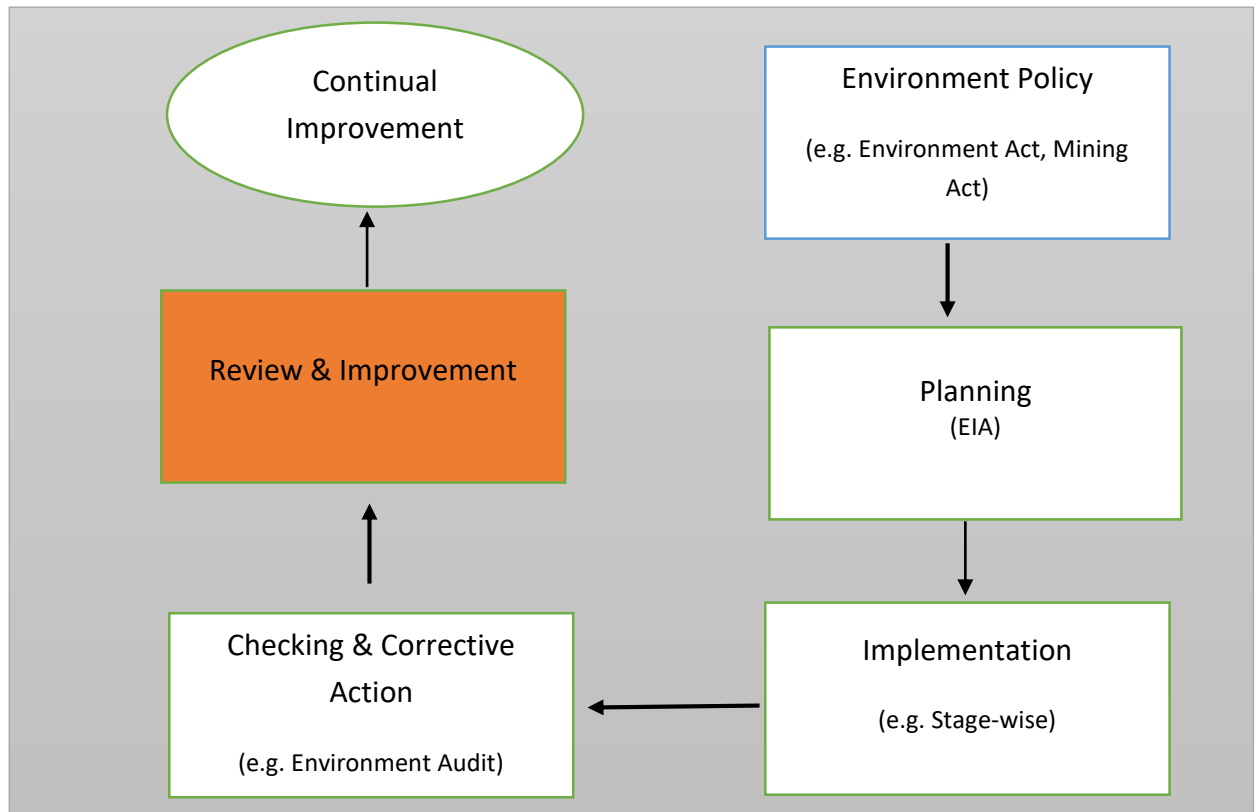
Environment Policy

(e.g. Environment Act, Mining Act)

Planning
(EIA)

Implementation

(e.g. Stage-wise)

Checking & Corrective Action

(e.g. Environment Audit)

Review & Improvement

Continual Improvement